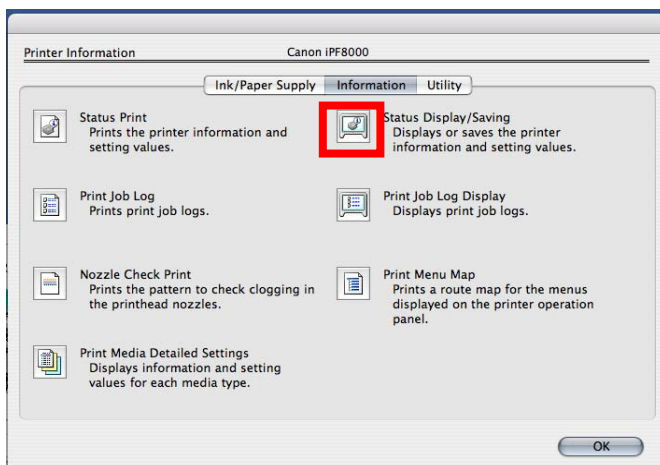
Printer Information Canon iPF8000

Ink/Paper Supply Information Utility

Status Print
Prints the printer information and setting values.

Status Display/Saving
Displays or saves the printer information and setting values.

Print Job Log
Prints print job logs.

Print Job Log Display
Displays print job logs.

Nozzle Check Print
Prints the pattern to check clogging in the printhead nozzles.

Print Menu Map
Prints a route map for the menus displayed on the printer operation panel.

Print Media Detailed Settings
Displays information and setting values for each media type.

OK